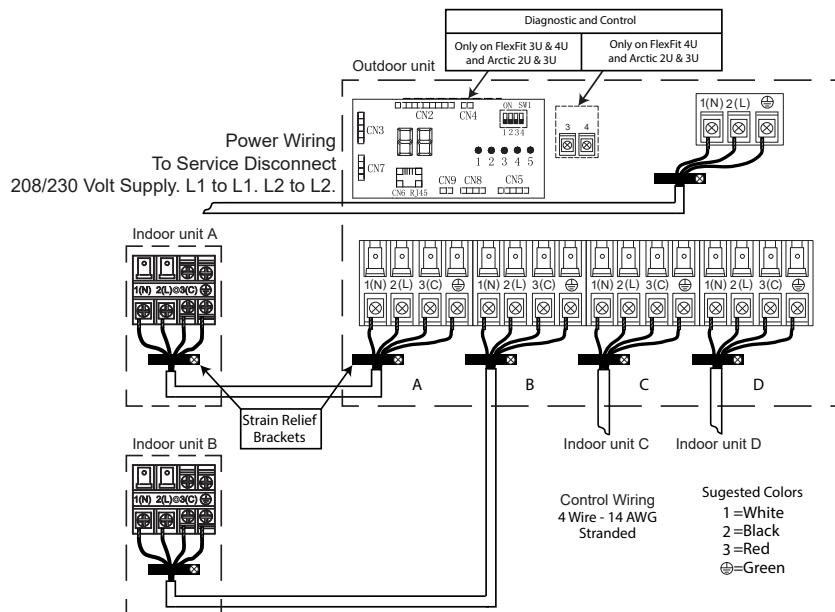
Diagnostic and Control

Only on FlexFit 3U & 4U and Arctic 2U & 3U

Only on FlexFit 4U and Arctic 2U & 3U

Outdoor unit

CN2 CN4 ON SW1 1234

CN3

CN7

1 2 3 4 5

CN6 RJ45 CN9 CN8 CN5

3 4

1(N) 2(L) ⊕

Power Wiring
To Service Disconnect
208/230 Volt Supply. L1 to L1. L2 to L2.

Indoor unit A

1(N) 2(L) 3(C) ⊕

1(N) 2(L) 3(C) ⊕ 1(N) 2(L) 3(C) ⊕ 1(N) 2(L) 3(C) ⊕ 1(N) 2(L) 3(C) ⊕

A B C D

Strain Relief Brackets

Indoor unit C Indoor unit D

Indoor unit B

1(N) 2(L) 3(C) ⊕

Control Wiring
4 Wire - 14 AWG
Stranded

Sugested Colors
1 =White
2 =Black
3 =Red
⊕=Green